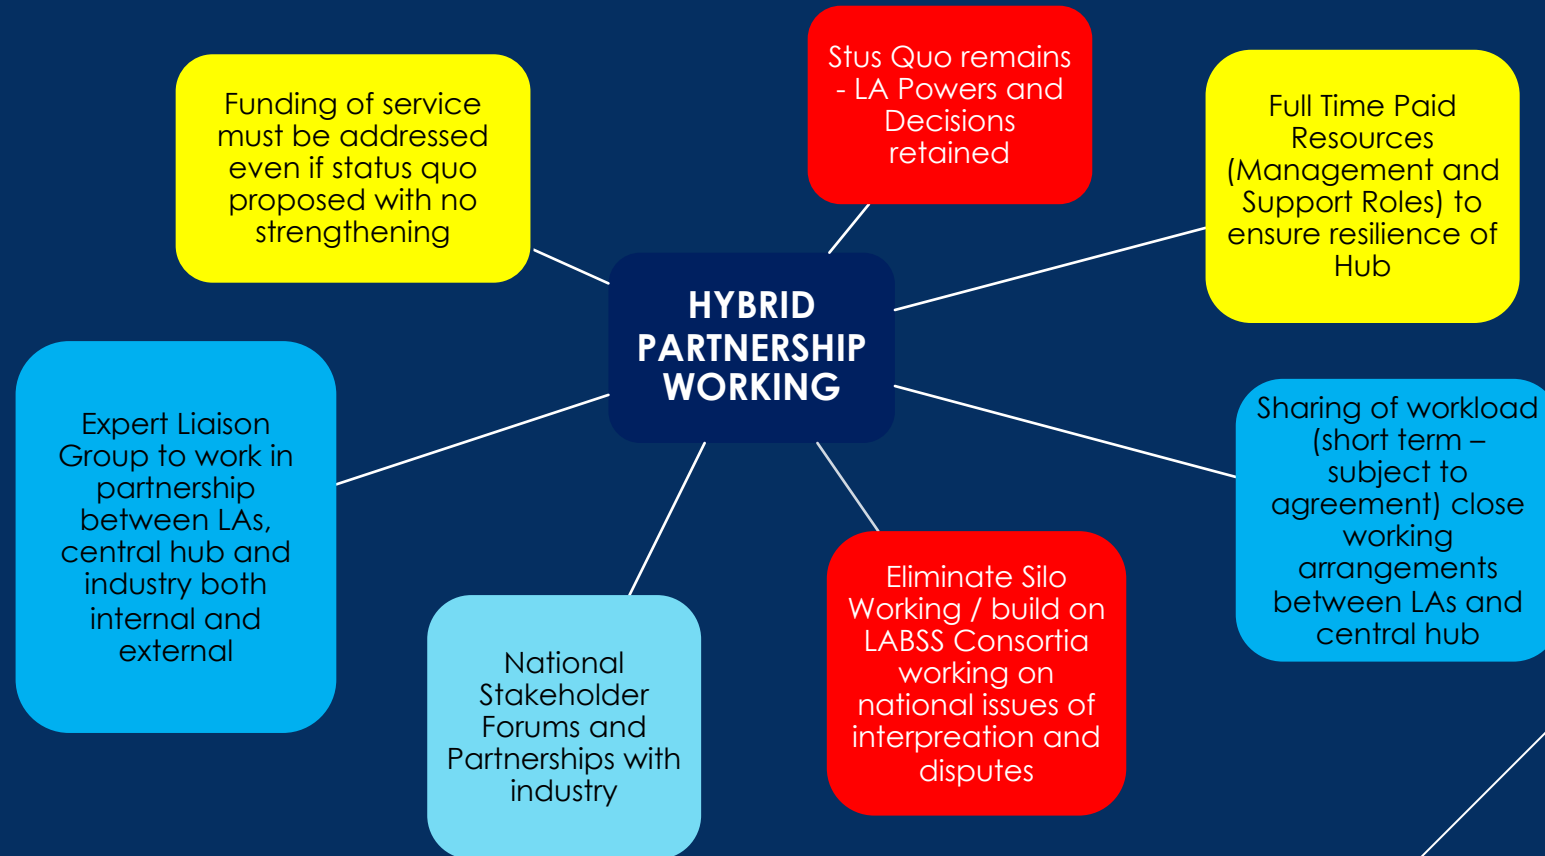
HYBRID PARTNERSHIP WORKING

Funding of service must be addressed even if status quo proposed with no strengthening

Stus Quo remains - LA Powers and Decisions retained

Full Time Paid Resources (Management and Support Roles) to ensure resilience of Hub

Expert Liaison Group to work in partnership between LAs, central hub and industry both internal and external

Sharing of workload (short term – subject to agreement) close working arrangements between LAs and central hub

National Stakeholder Forums and Partnerships with industry

Eliminate Silo Working / build on LABSS Consortia working on national issues of interpreation and disputes